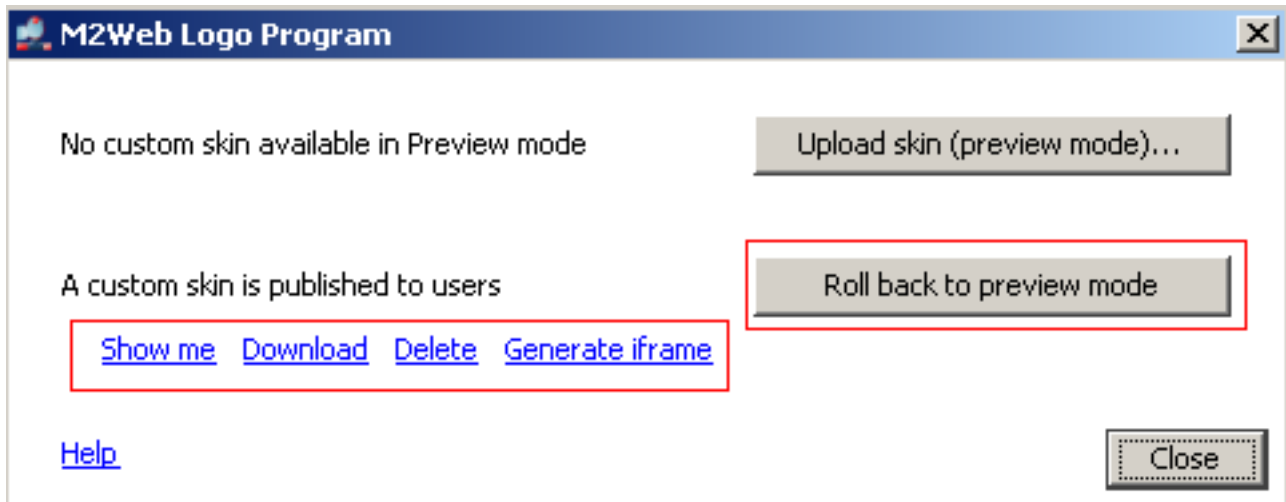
M2Web Logo Program

No custom skin available in Preview mode

Upload skin (preview mode)...

A custom skin is published to users

Roll back to preview mode

Show me Download Delete Generate iframe

Help

Close